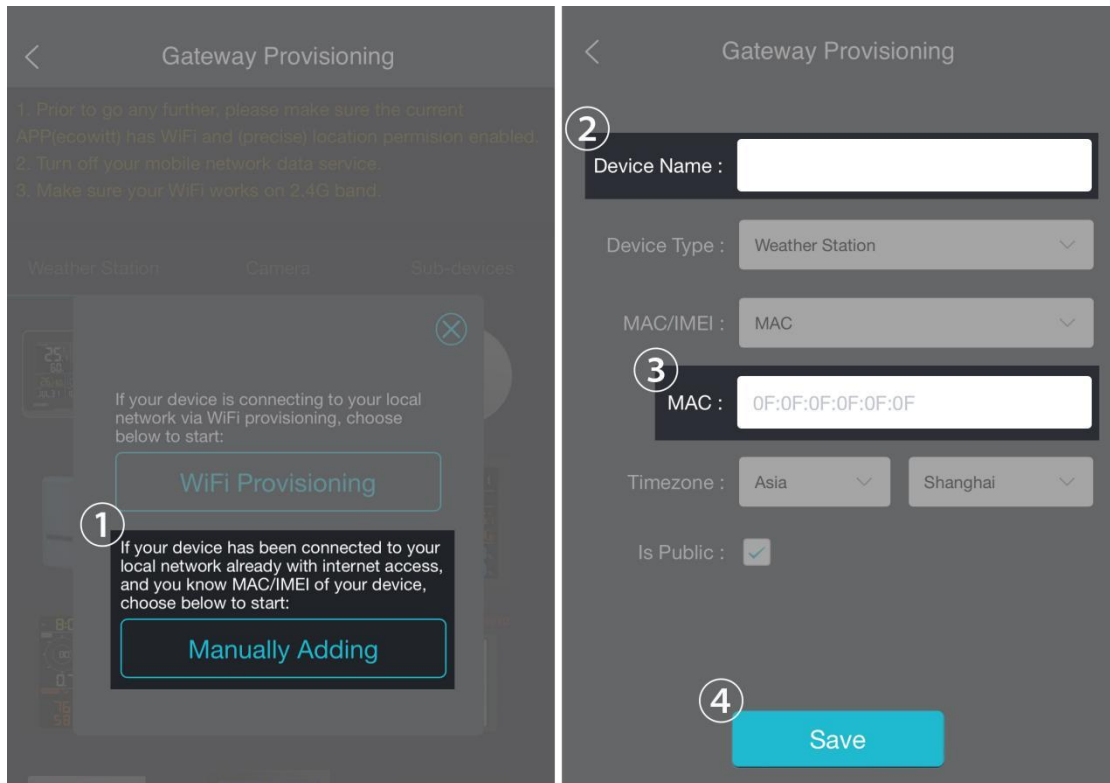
Gateway Provisioning

1. Prior to go any further, please make sure the current APP(ecowitt) has WiFi and (precise) location permision enabled.
2. Turn off your mobile network data service.
3. Make sure your WiFi works on 2.4G band.

Weather Station Camera Sub-devices

If your device is connecting to your local network via WiFi provisioning, choose below to start:

WiFi Provisioning

①

If your device has been connected to your local network already with internet access, and you know MAC/IMEI of your device, choose below to start:

Manually Adding

Gateway Provisioning

②

Device Name :

Device Type : Weather Station

MAC/IMEI : MAC

③

MAC : 0F:0F:0F:0F:0F:0F

Timezone : Asia Shanghai

Is Public :

④

Save